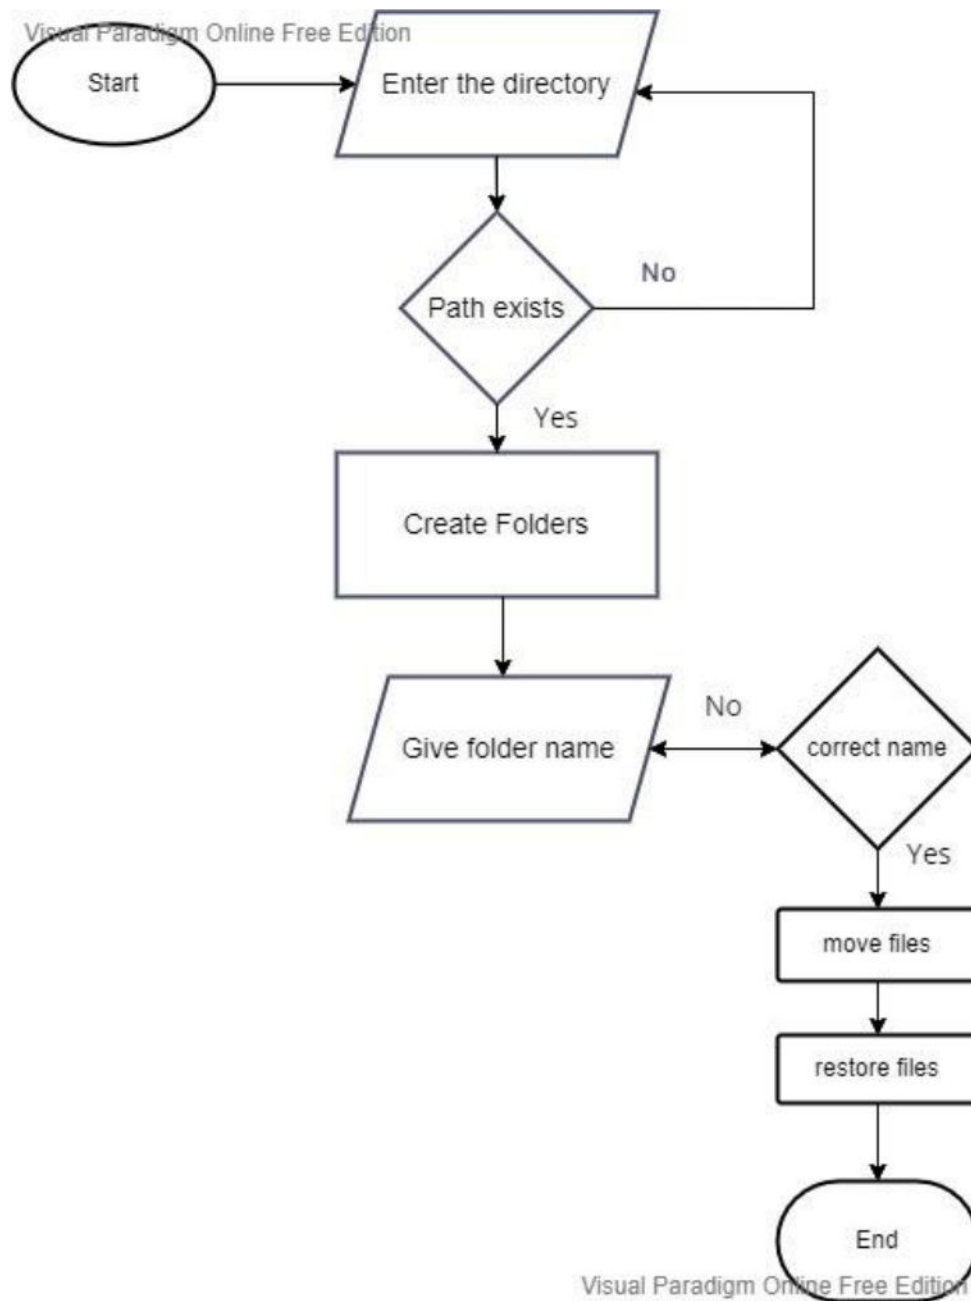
Visual Paradigm Online Free Edition

Start

Enter the directory

Path exists

No

Yes

Create Folders

Give folder name

No

correct name

Yes

move files

restore files

End

Visual Paradigm Online Free Edition